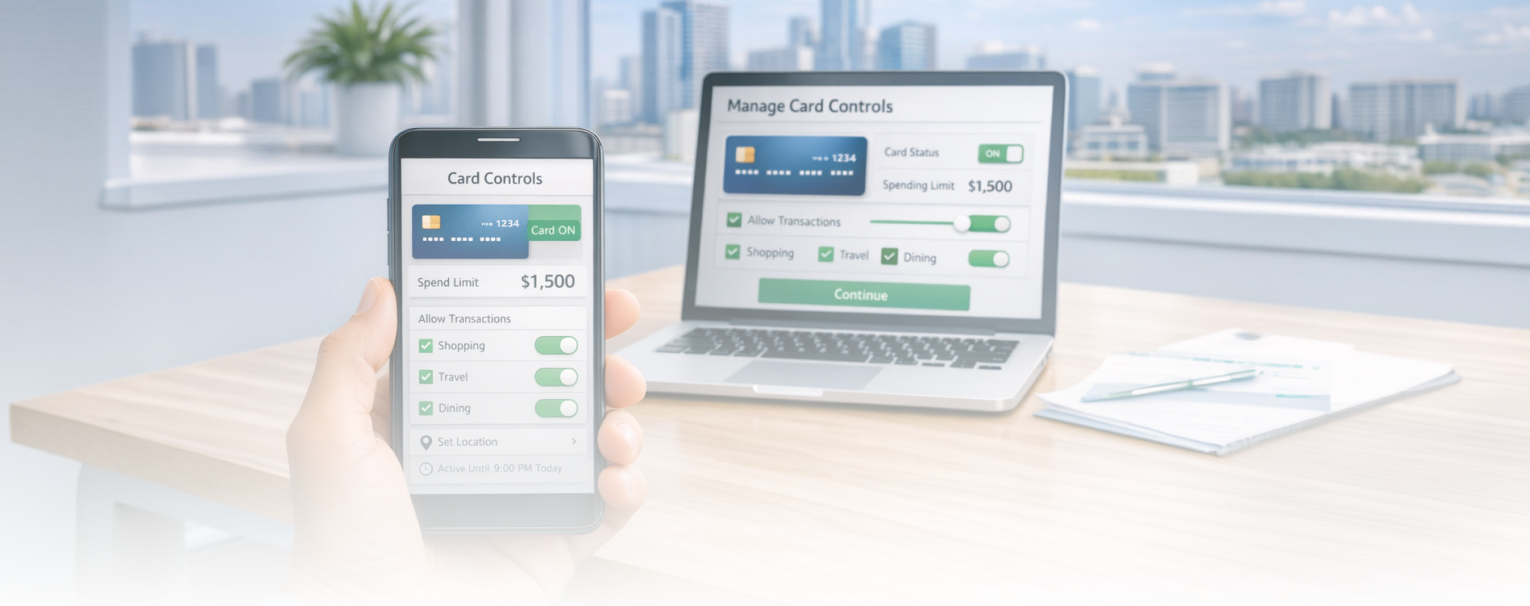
Card Controls

•••• 1234
•••• •••• ••••
Card ON

Spend Limit $1,500

Allow Transactions
Shopping
Travel
Dining

Set Location
Active Until 9:00 PM Today

Manage Card Controls

•••• 1234
•••• •••• •••• ••••

Card Status ON
Spending Limit $1,500

Allow Transactions
Shopping
Travel
Dining

Continue